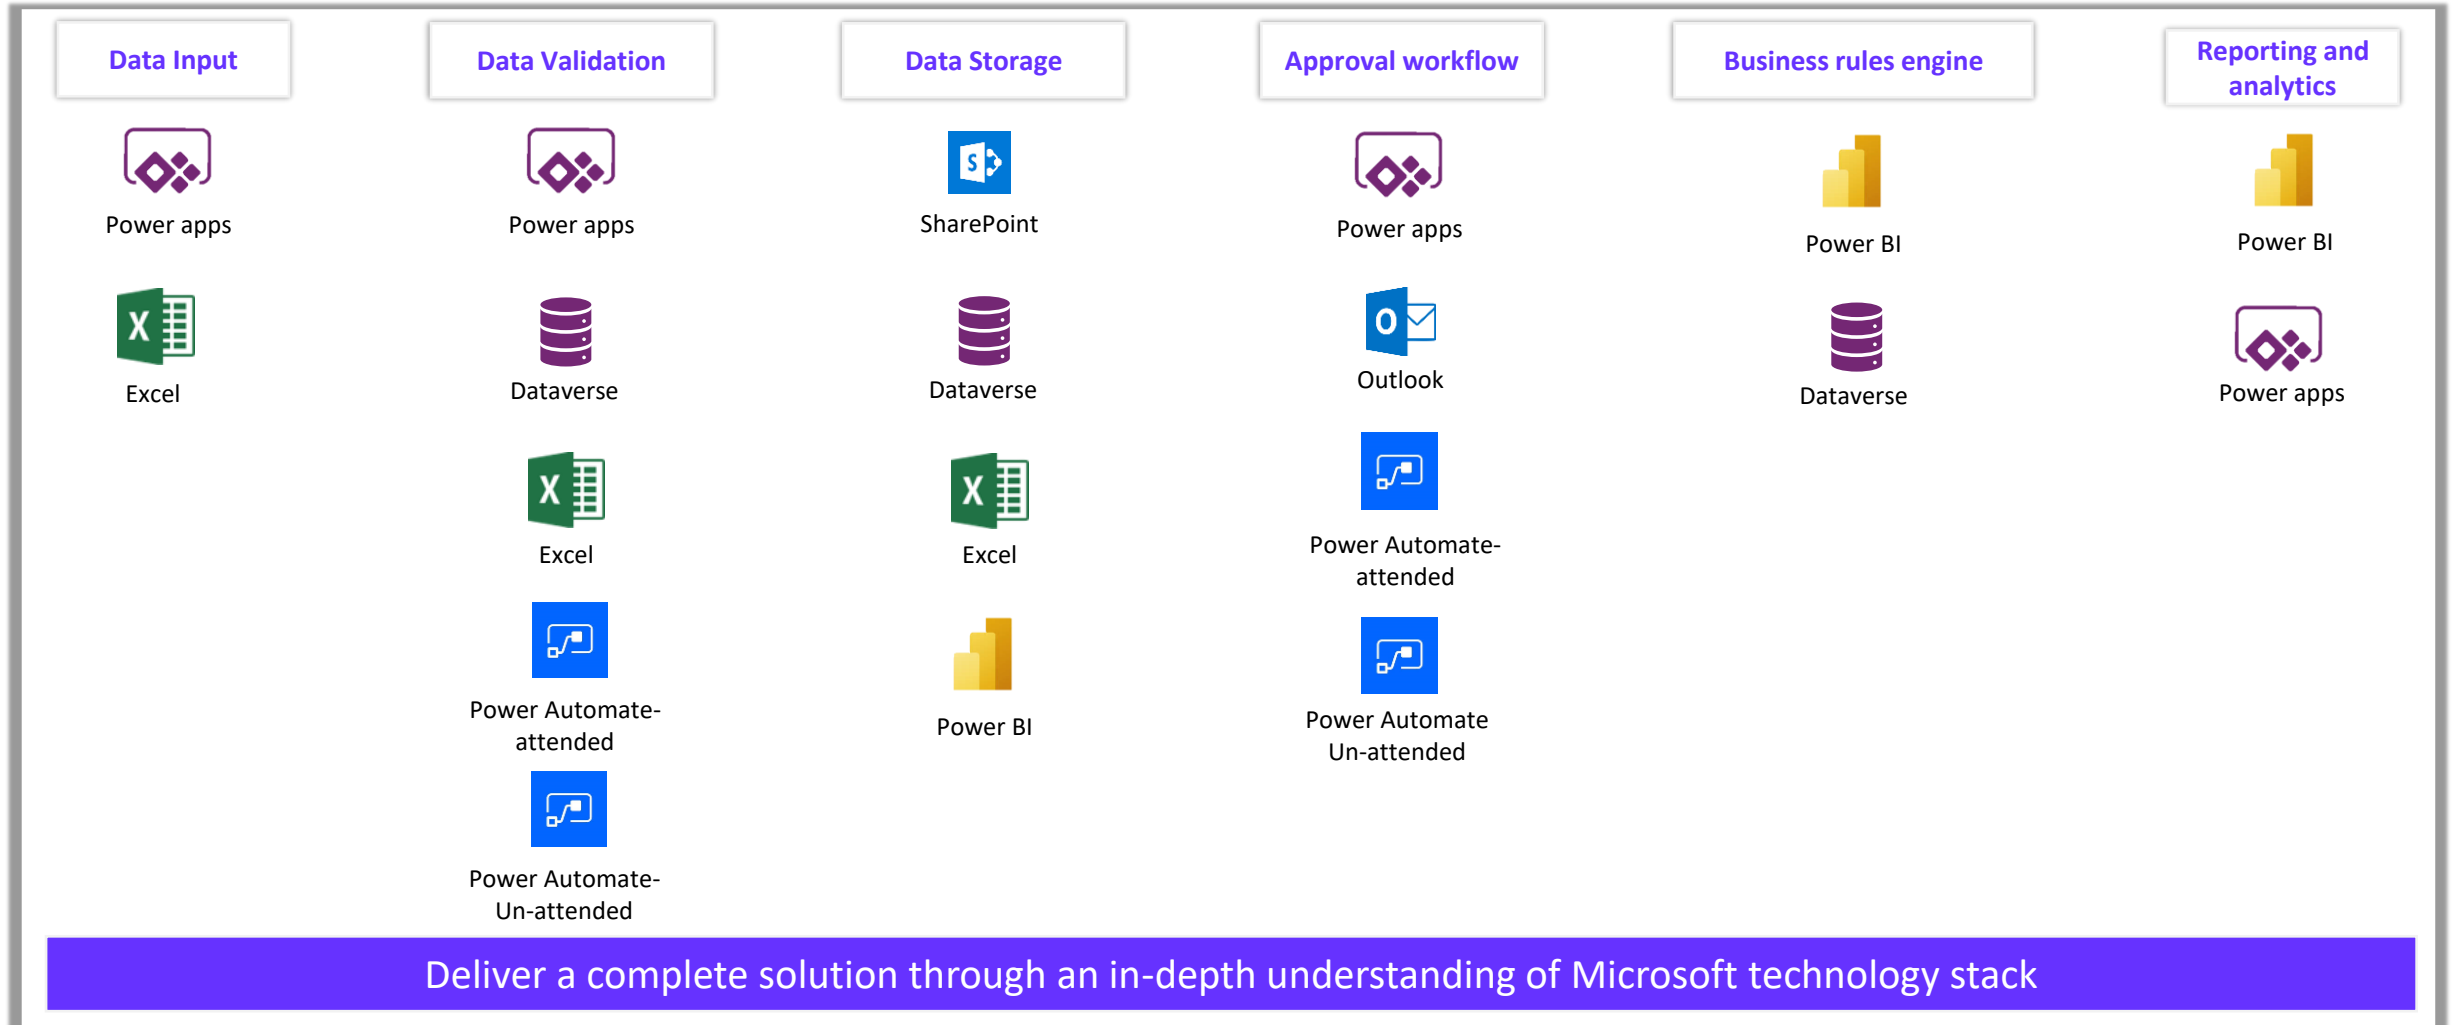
Data Input

Power apps

Excel

Data Validation

Power apps

Dataverse

Excel

Power Automate-attended

Power Automate-Un-attended

Data Storage

SharePoint

Dataverse

Excel

Power BI

Approval workflow

Power apps

Outlook

Power Automate-attended

Power Automate Un-attended

Business rules engine

Power BI

Dataverse

Reporting and analytics

Power BI

Power apps

Deliver a complete solution through an in-depth understanding of Microsoft technology stack